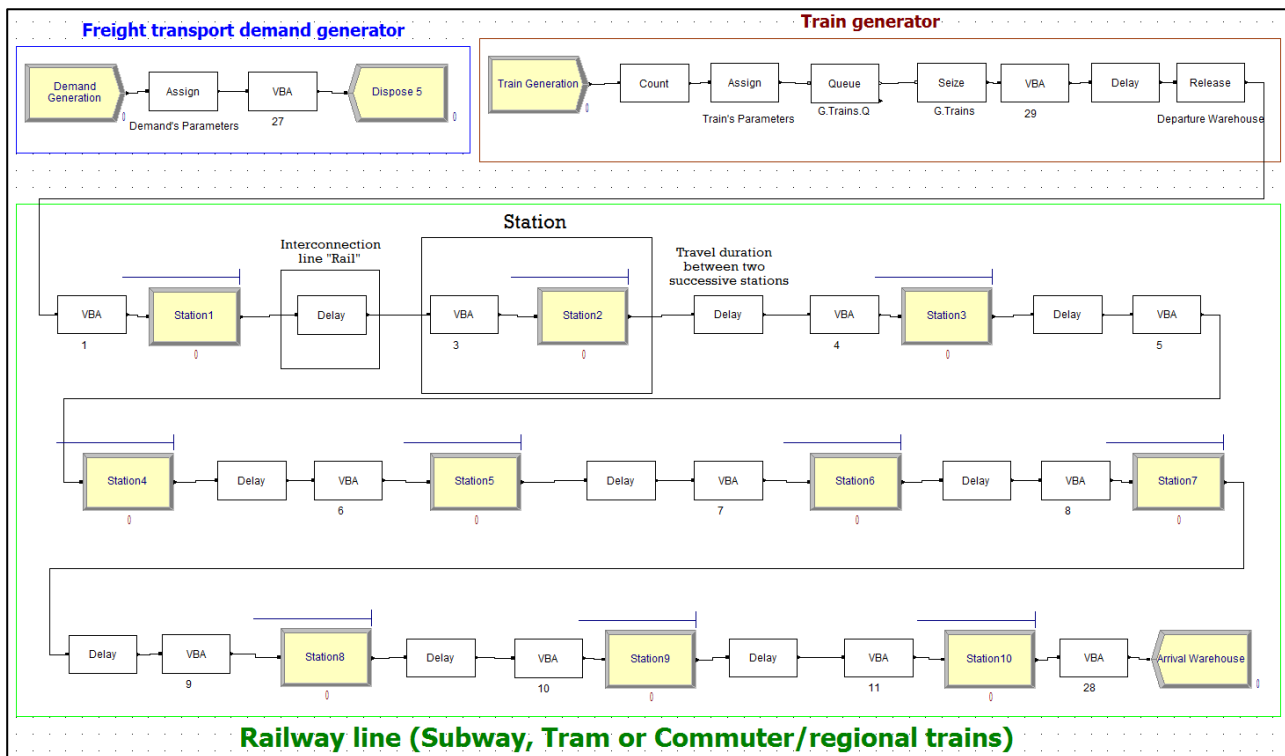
Freight transport demand generator

Demand Generation
0
Assign
Demand's Parameters
VBA
27
Dispose 5
0

Train generator

Train Generation
0
Count
Assign
Train's Parameters
Queue
G.Trains.Q
Seize
G.Trains
VBA
29
Delay
Release
Departure Warehouse

Station

Interconnection line "Rail"

Travel duration between two successive stations

VBA
1
Station1
0
Delay
VBA
3
Station2
0
Delay
VBA
4
Station3
0
Delay
VBA
5

Station4
0
Delay
VBA
6
Station5
0
Delay
VBA
7
Station6
0
Delay
VBA
8
Station7
0

Delay
VBA
9
Station8
0
Delay
VBA
10
Station9
0
Delay
VBA
11
Station10
0
VBA
28
Arrival Warehouse
0

Railway line (Subway, Tram or Commuter/regional trains)